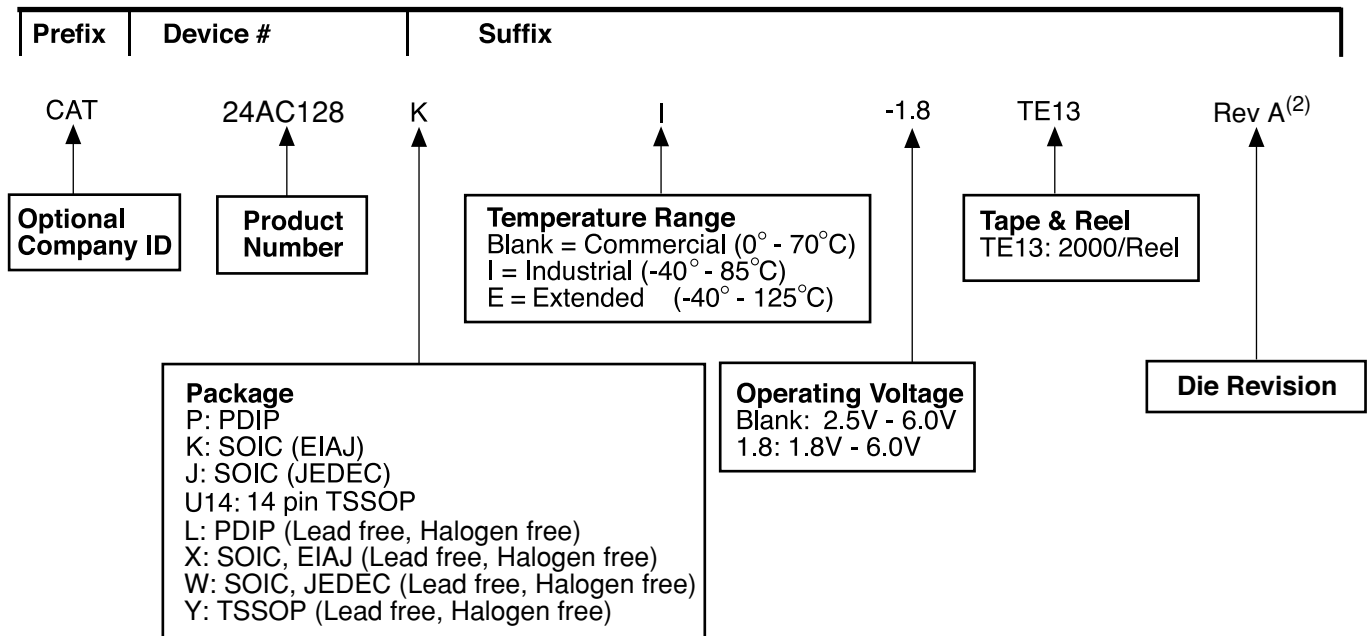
Prefix Device # Suffix

CAT 24AC128 K I -1.8 TE13 Rev A$^{(2)}$

Optional Company ID

Product Number

Temperature Range
Blank = Commercial (0° - 70°C)
I = Industrial (-40° - 85°C)
E = Extended (-40° - 125°C)

Tape & Reel
TE13: 2000/Reel

Package
P: PDIP
K: SOIC (EIAJ)
J: SOIC (JEDEC)
U14: 14 pin TSSOP
L: PDIP (Lead free, Halogen free)
X: SOIC, EIAJ (Lead free, Halogen free)
W: SOIC, JEDEC (Lead free, Halogen free)
Y: TSSOP (Lead free, Halogen free)

Operating Voltage
Blank: 2.5V - 6.0V
1.8: 1.8V - 6.0V

Die Revision